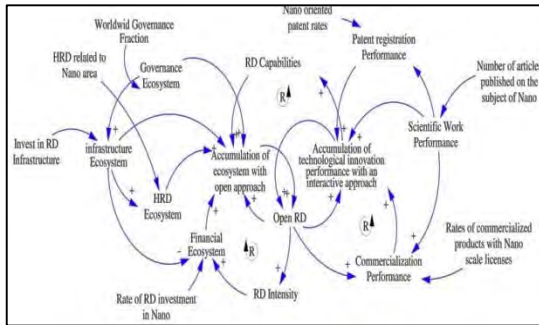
Nano oriented patent rates

Worldwid Governance Fraction

Patent registration Performance

HRD related to Nano area

Governance Ecosystem

RD Capabilities

Number of article published on the subject of Nano

R

Invest in RD Infrastructure

infrastructure Ecosystem

+

Accumulation of ecosystem with open approach

Accumulation of technological innovation performance with an interactive approach

Scientific Work Performance

+

HRD Ecosystem

+

Open RD

R

Financial Ecosystem

R

-

+

Commercialization Performance

Rates of commercialized products with Nano scale licenses

+

Rate of RD investment in Nano

RD Intensity